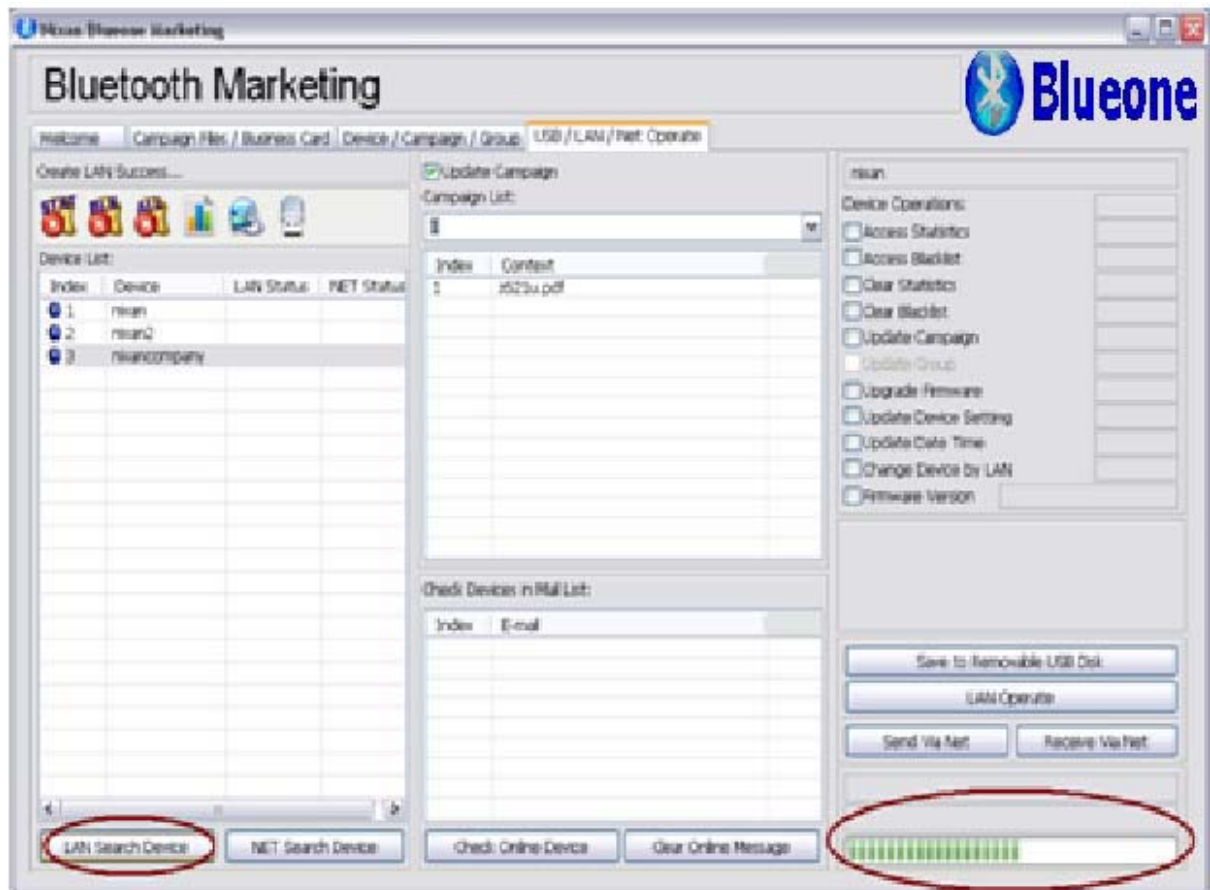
Nisun Blueone Marketing

Bluetooth Marketing

Blueone

Welcome | Campaign Files / Business Card | Device / Campaign / Group | USB / LAN / Net Operate

Create LAN Success....

Device List:

| Index | Device | LAN Status | NET Status |
|---|---|---|---|
| 1 | nisun | | |
| 2 | nisun2 | | |
| 3 | nisuncompany | | |

LAN Search Device | NET Search Device

Update Campaign

Campaign List:

1

| Index | Context |
|---|---|
| 1 | I6Z3u.pdf |

Check Devices in Mail List:

| Index | E-mail |
|---|---|

Check Online Device | Clear Online Message

nisun

Device Operations:

Access Statistics

Access Blacklist

Clear Statistics

Clear Blacklist

Update Campaign

Update Group

Upgrade Firmware

Update Device Setting

Update Date Time

Change Device by LAN

Firmware Version

Save to Removable USB Disk

LAN Operate

Send Via Net | Receive Via Net